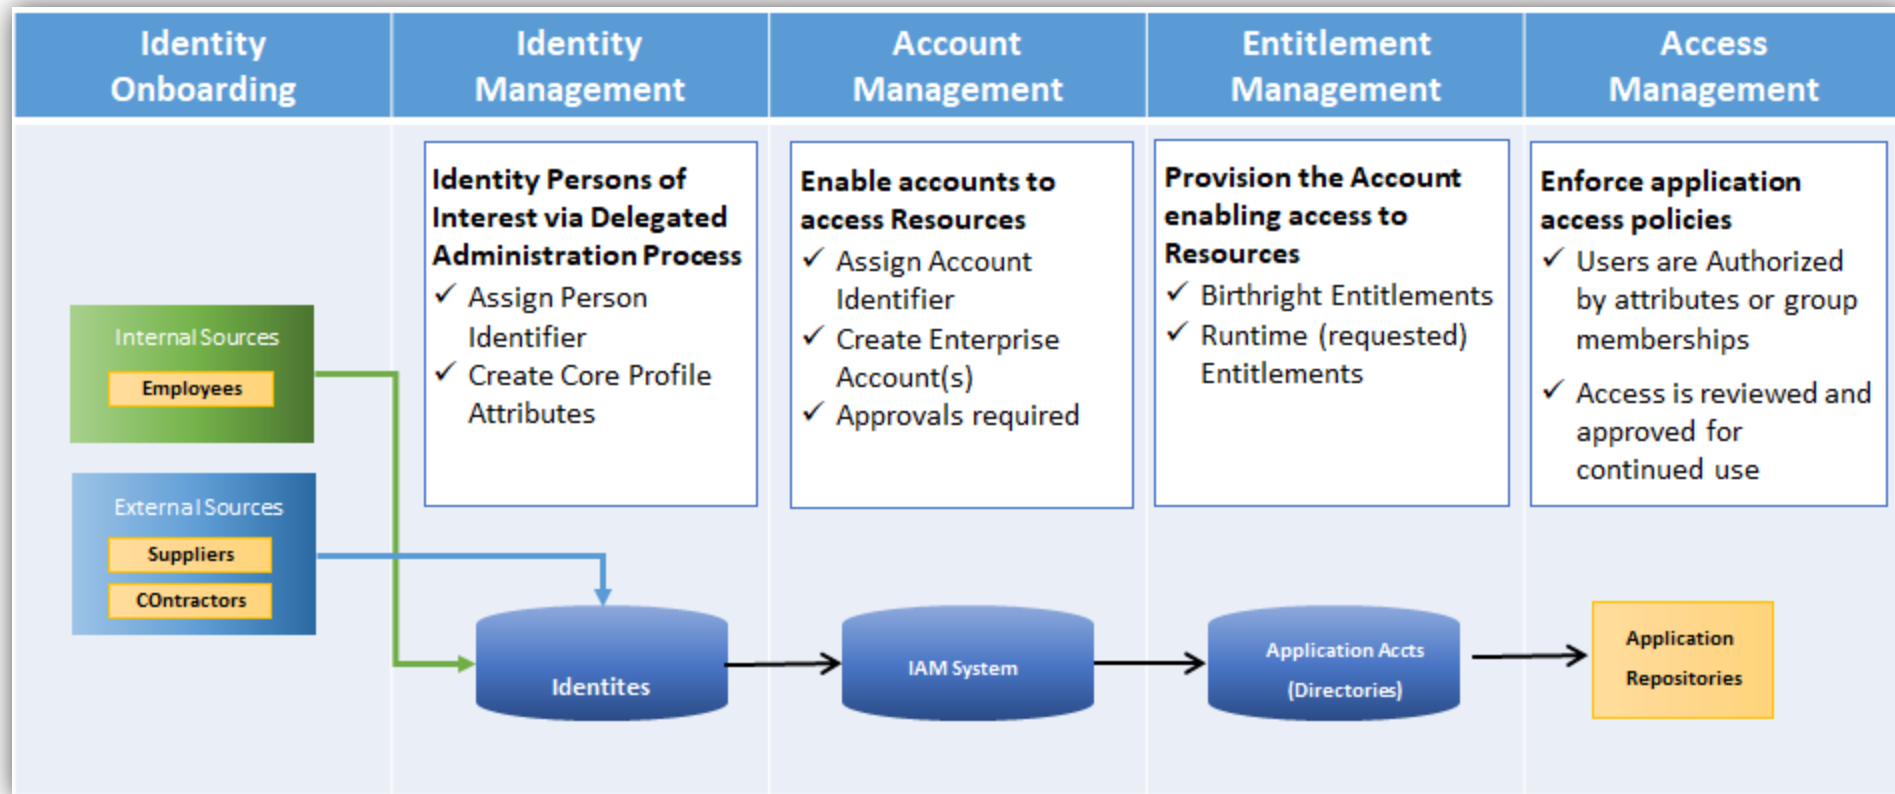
Identity Onboarding

Identity Management

Account Management

Entitlement Management

Access Management

Identity Persons of Interest via Delegated Administration Process
✓ Assign Person Identifier
✓ Create Core Profile Attributes

Enable accounts to access Resources
✓ Assign Account Identifier
✓ Create Enterprise Account(s)
✓ Approvals required

Provision the Account enabling access to Resources
✓ Birthright Entitlements
✓ Runtime (requested) Entitlements

Enforce application access policies
✓ Users are Authorized by attributes or group memberships
✓ Access is reviewed and approved for continued use

Internal Sources
Employees

External Sources
Suppliers
COntractors

Identites

IAM System

Application Accts (Directories)

Application Repositories